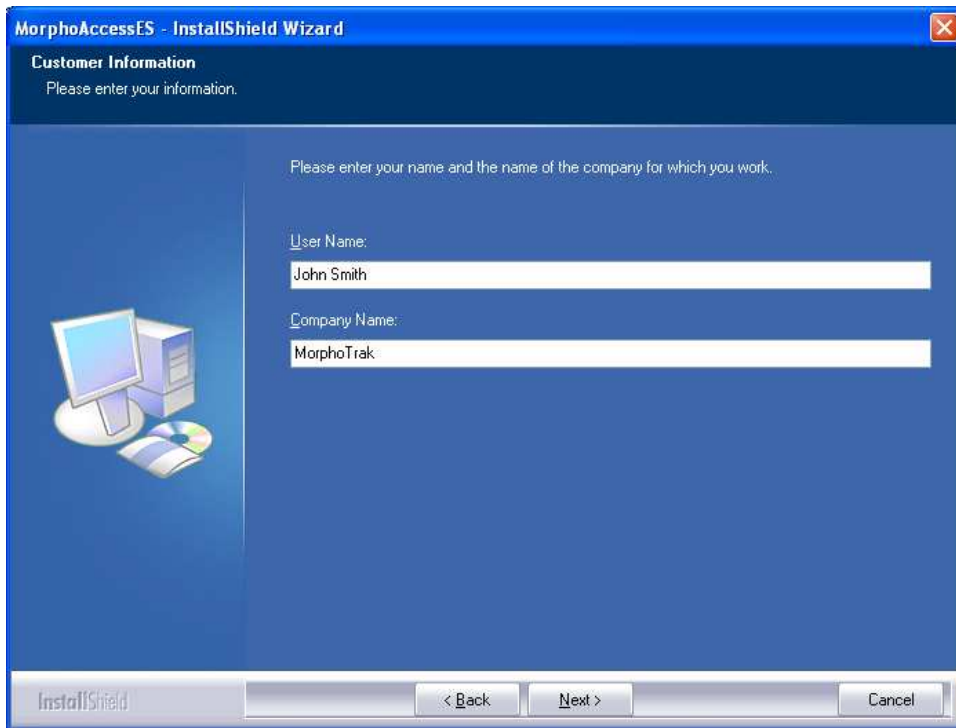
MorphoAccessES - InstallShield Wizard

Customer Information
Please enter your information.

Please enter your name and the name of the company for which you work.

User Name:
John Smith

Company Name:
MorphoTrak

InstallShield

< Back
Next >
Cancel